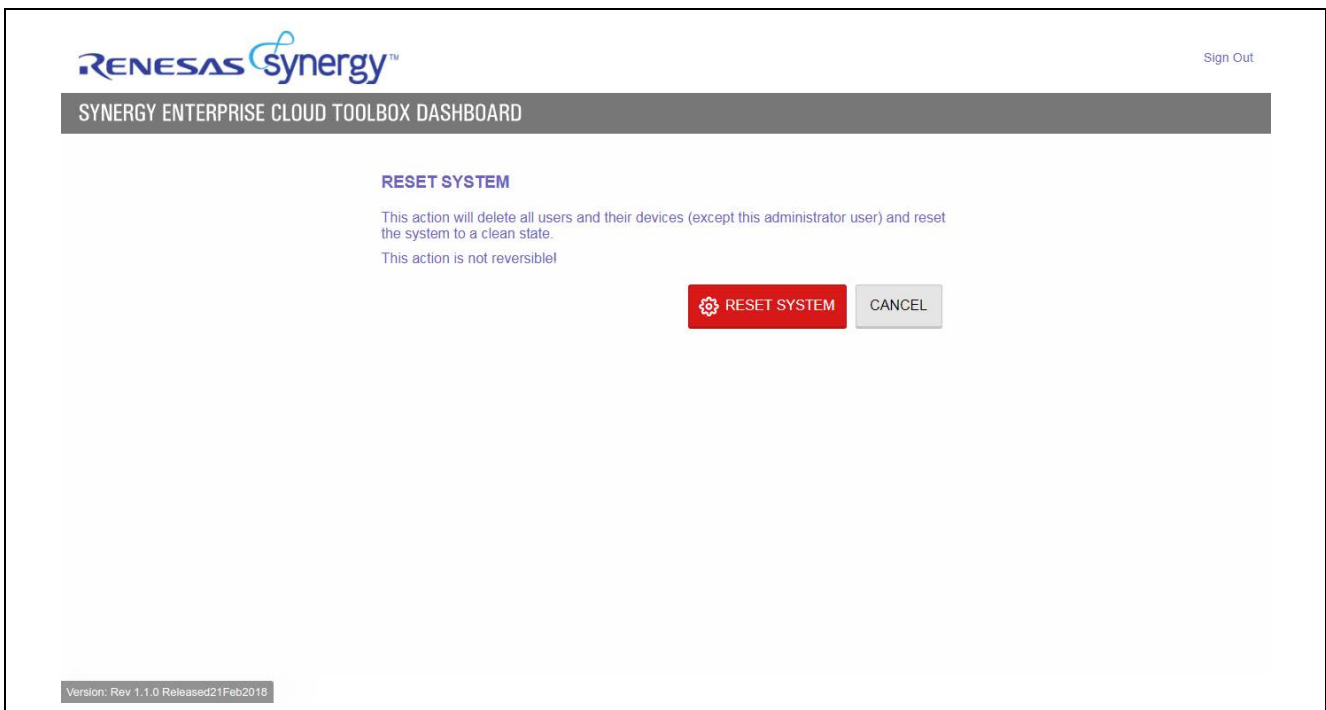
RENESAS Synergy™

Sign Out

SYNERGY ENTERPRISE CLOUD TOOLBOX DASHBOARD

RESET SYSTEM

This action will delete all users and their devices (except this administrator user) and reset the system to a clean state.

This action is not reversible!

RESET SYSTEM

CANCEL

Version: Rev 1.1.0 Released21Feb2018